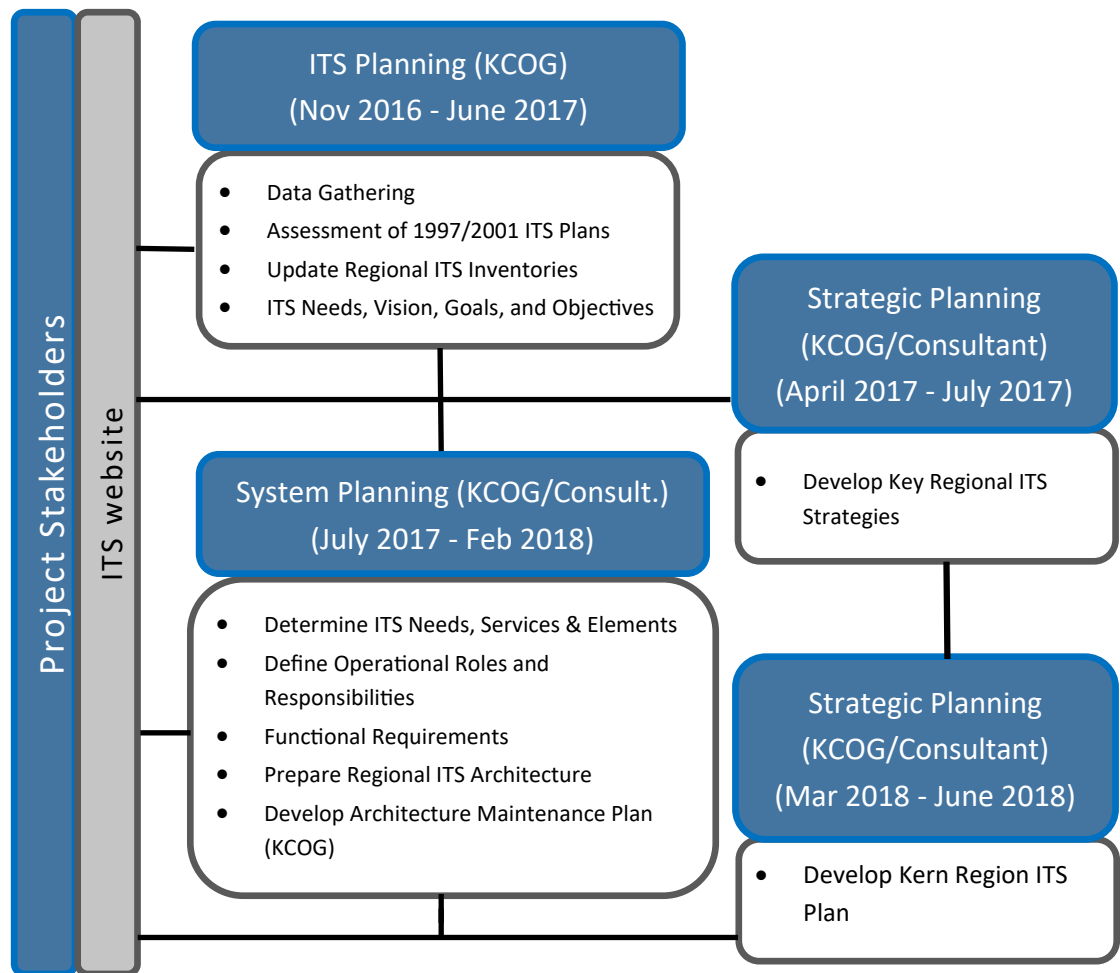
Project Stakeholders

ITS website

ITS Planning (KCOG)
(Nov 2016 - June 2017)

- Data Gathering
- Assessment of 1997/2001 ITS Plans
- Update Regional ITS Inventories
- ITS Needs, Vision, Goals, and Objectives

Strategic Planning
(KCOG/Consultant)
(April 2017 - July 2017)

- Develop Key Regional ITS Strategies

System Planning (KCOG/Consult.)
(July 2017 - Feb 2018)

- Determine ITS Needs, Services & Elements
- Define Operational Roles and Responsibilities
- Functional Requirements
- Prepare Regional ITS Architecture
- Develop Architecture Maintenance Plan (KCOG)

Strategic Planning
(KCOG/Consultant)
(Mar 2018 - June 2018)

- Develop Kern Region ITS Plan